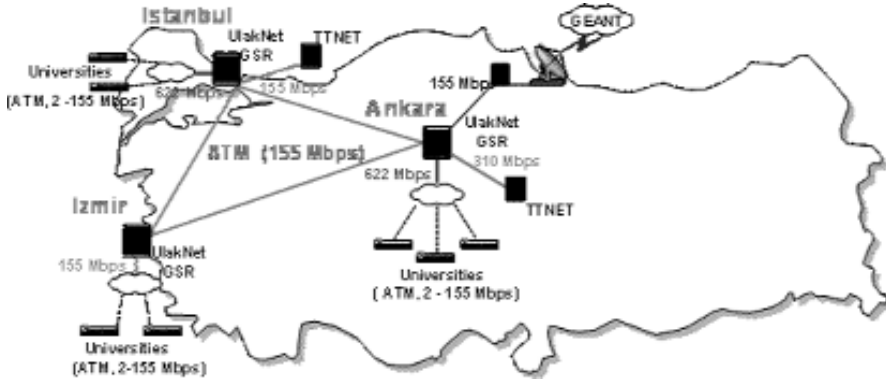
Istanbul
UlakNet GSR
TTNET
GEANT
Universities
(ATM, 2 -155 Mbps)
622 Mbps
155 Mbps
155 Mbps
Ankara
UlakNet GSR
310 Mbps
ATM (155 Mbps)
622 Mbps
TTNET
Izmir
155 Mbps
UlakNet GSR
Universities
( ATM, 2 - 155 Mbps)
Universities
(ATM, 2-155 Mbps)